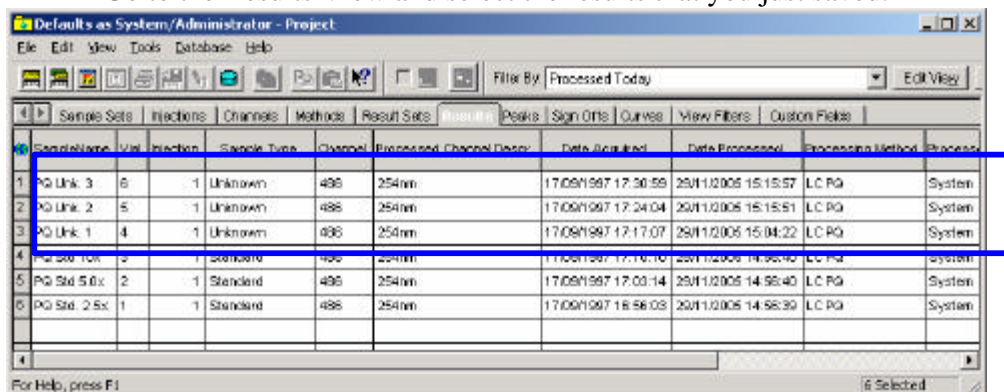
Defaults as System/Administrator - Project

File Edit View Tools Database Help

Filter By Processed Today

Edit View

Sample Sets | Injections | Channels | Methods | Result Sets | Results | Peaks | Sign Offs | Curves | View Filters | Custom Fields

| | SampleName | Vial | Injection | Sample Type | Channel | Processed Channel Descr. | Date Acquired | Date Processed | Processing Method | Processed |
|---|---|---|---|---|---|---|---|---|---|---|
| 1 | PQ Unk. 3 | 6 | 1 | Unknown | 486 | 254nm | 17/09/1997 17:30:59 | 29/11/2005 15:15:57 | LC PQ | System |
| 2 | PQ Unk. 2 | 5 | 1 | Unknown | 486 | 254nm | 17/09/1997 17:24:04 | 29/11/2005 15:15:51 | LC PQ | System |
| 3 | PQ Unk. 1 | 4 | 1 | Unknown | 486 | 254nm | 17/09/1997 17:17:07 | 29/11/2005 15:04:22 | LC PQ | System |
| 4 | PQ Std 10x | 3 | 1 | Standard | 486 | 254nm | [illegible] | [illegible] | LC PQ | System |
| 5 | PQ Std 5.0x | 2 | 1 | Standard | 486 | 254nm | 17/09/1997 17:03:14 | 29/11/2005 14:58:40 | LC PQ | System |
| 6 | PQ Std. 2.5x | 1 | 1 | Standard | 486 | 254nm | 17/09/1997 16:56:03 | 29/11/2005 14:58:39 | LC PQ | System |

For Help, press F1

6 Selected